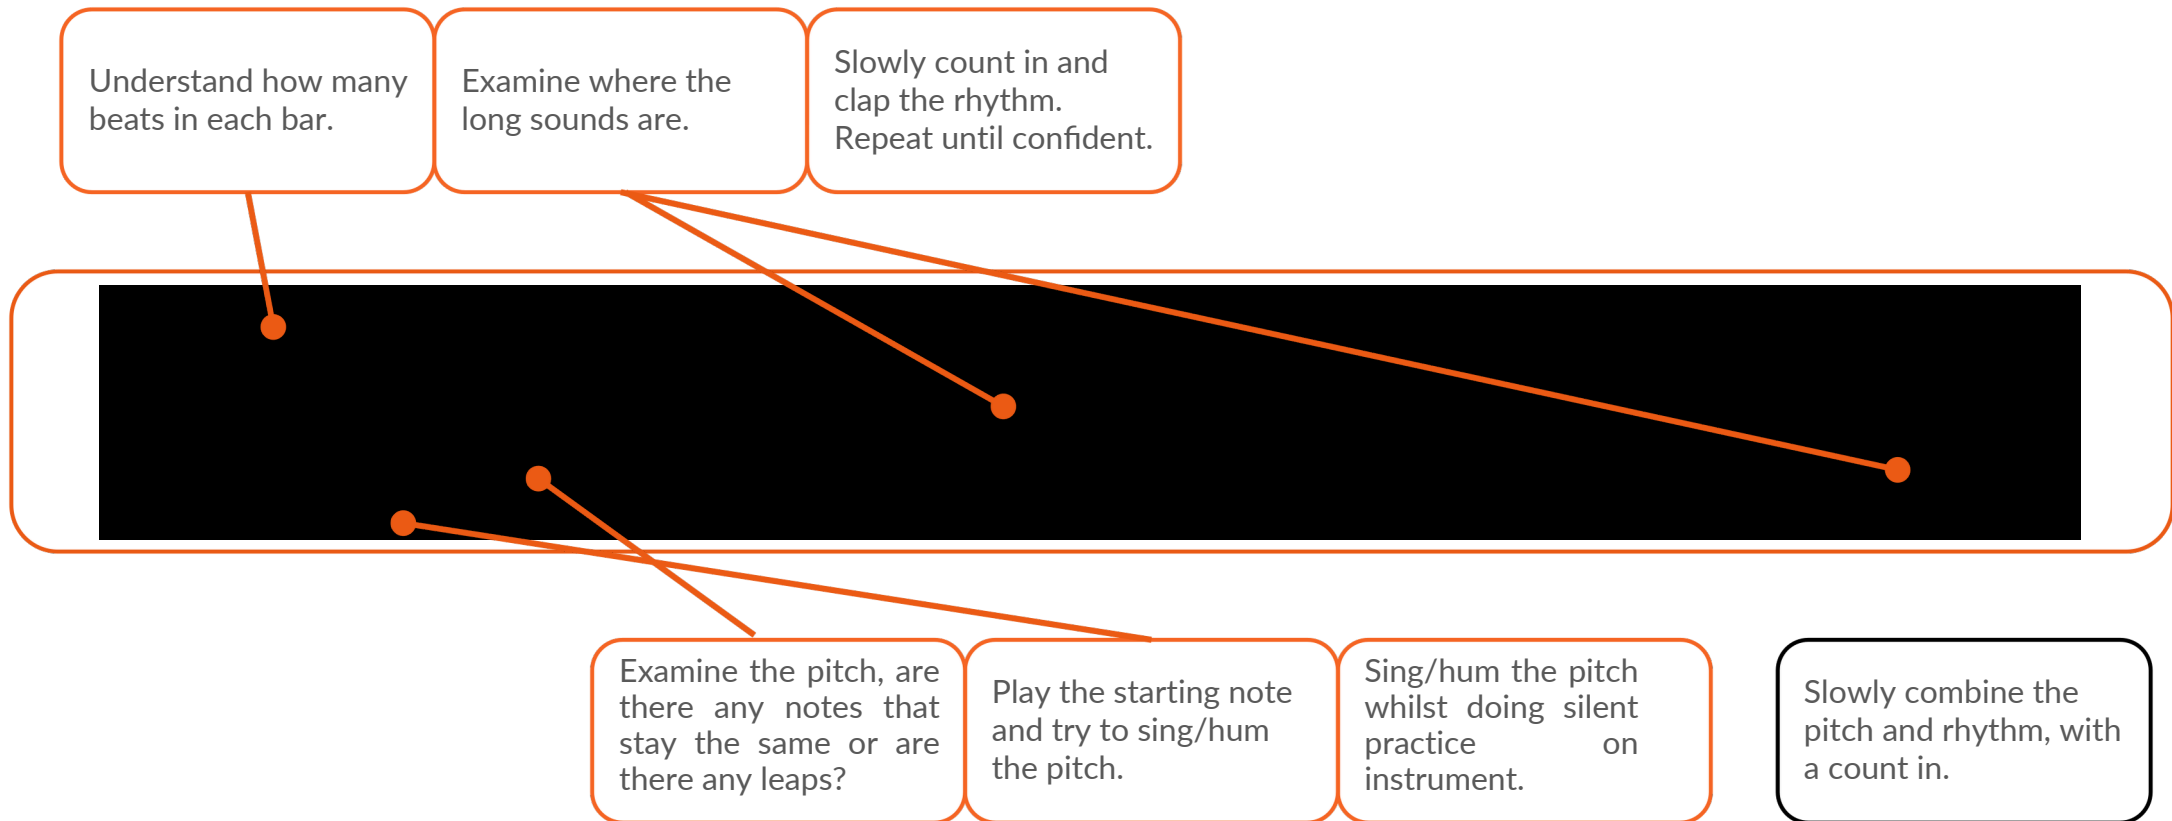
Understand how many beats in each bar.

Examine where the long sounds are.

Slowly count in and clap the rhythm. Repeat until confident.

Examine the pitch, are there any notes that stay the same or are there any leaps?

Play the starting note and try to sing/hum the pitch.

Sing/hum the pitch whilst doing silent practice on instrument.

Slowly combine the pitch and rhythm, with a count in.